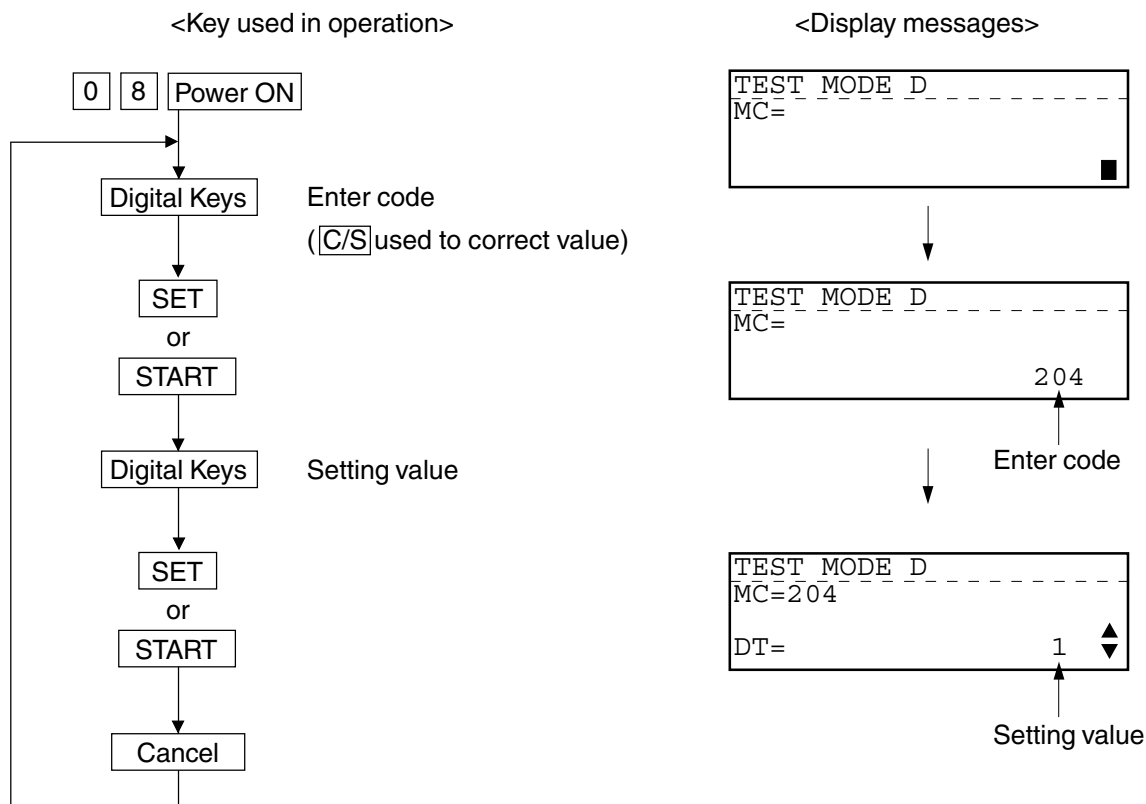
<Key used in operation>

0 8 Power ON

Digital Keys Enter code
(C/S used to correct value)

SET
or
START

Digital Keys Setting value

SET
or
START

Cancel

<Display messages>

TEST MODE D
MC=

TEST MODE D
MC=
204

Enter code

TEST MODE D
MC=204
DT= 1

Setting value